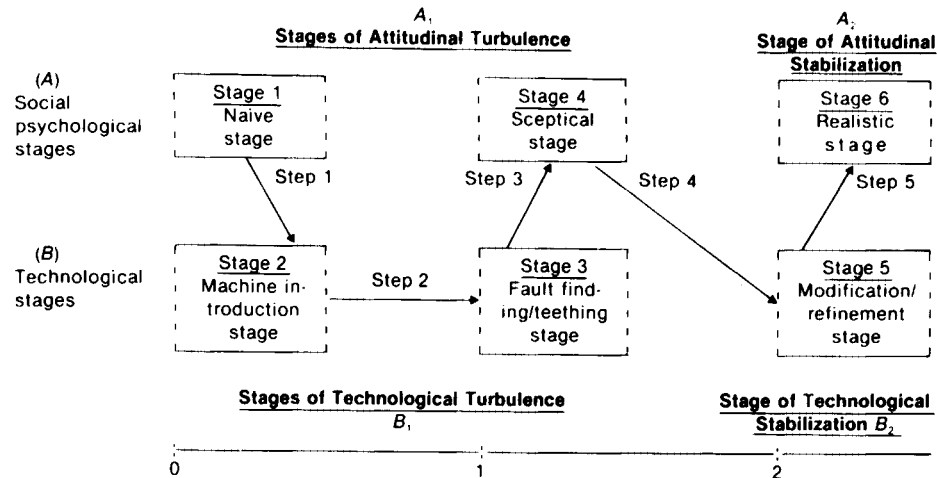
$A_1$
Stages of Attitudinal Turbulence

$A_2$
Stage of Attitudinal Stabilization

(A) Social psychological stages

Stage 1
Naive stage

Stage 4
Sceptical stage

Stage 6
Realistic stage

Step 1

Step 3

Step 4

Step 5

(B) Technological stages

Stage 2
Machine introduction stage

Step 2

Stage 3
Fault finding/teething stage

Stage 5
Modification/refinement stage

Stages of Technological Turbulence
$B_1$

Stage of Technological Stabilization $B_2$

0
1
2